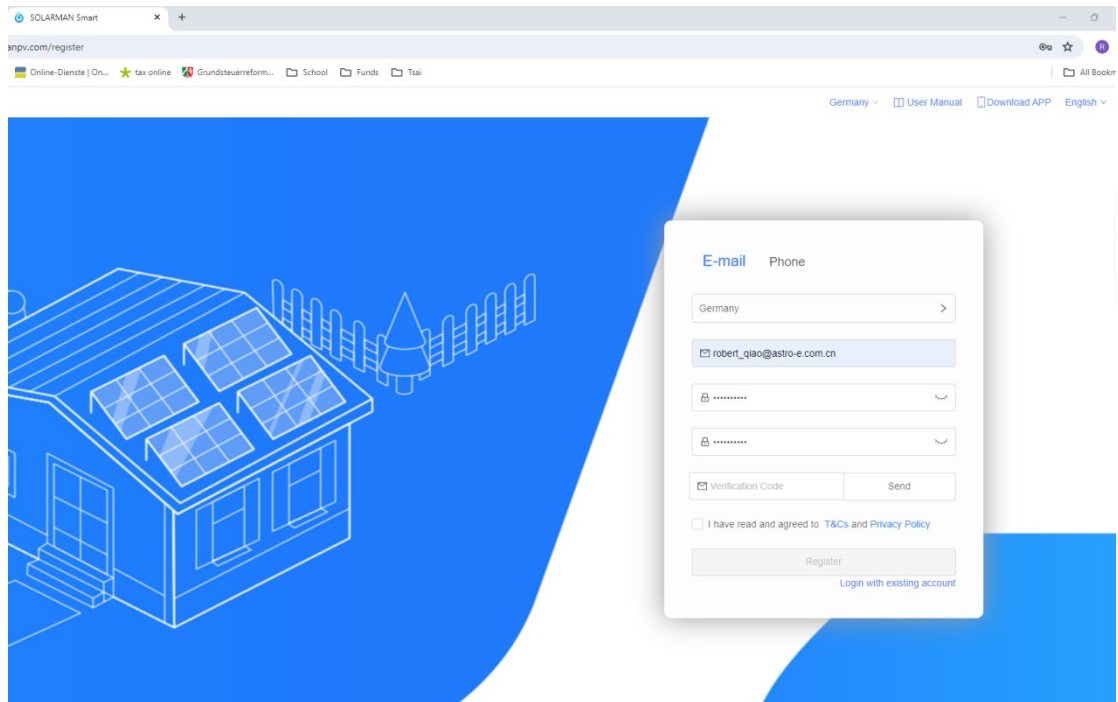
SOLARMAN Smart ×  +

anpv.com/register

Online-Dienste | On...  tax online  Grundsteuerreform...  School  Funds  Tsai  All Bookm

Germany  User Manual  Download APP  English

E-mail  Phone

Germany

robert_qiao@astro-e.com.cn

••••••••••

••••••••••

Verification Code  Send

I have read and agreed to T&Cs and Privacy Policy

Register

Login with existing account